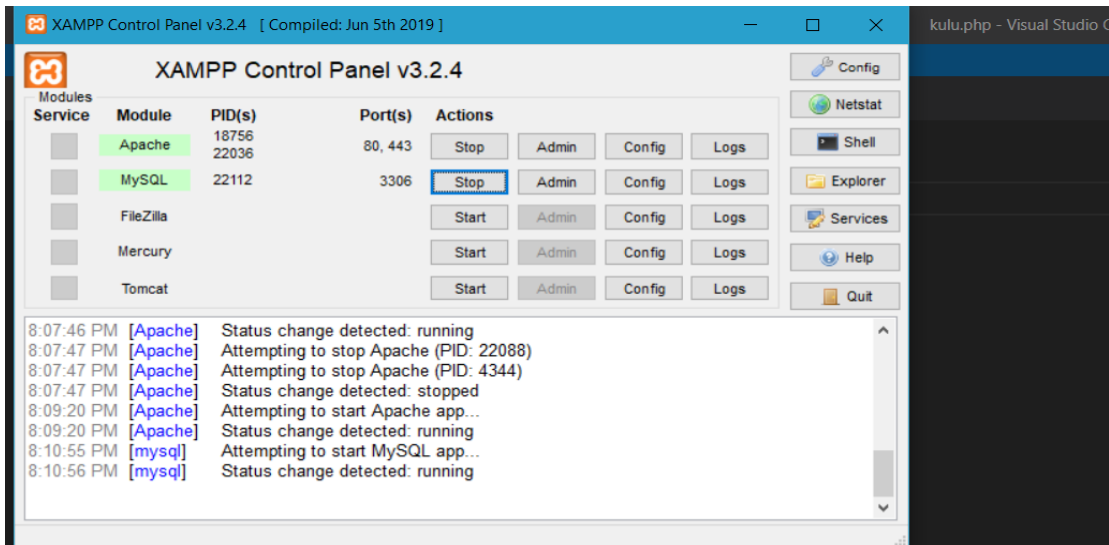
XAMPP Control Panel v3.2.4 [ Compiled: Jun 5th 2019 ]

kulu.php - Visual Studio C

XAMPP Control Panel v3.2.4

Config

Modules

Netstat

| Service | Module | PID(s) | Port(s) | Actions | | | |
|---|---|---|---|---|---|---|---|
| | Apache | 18756 22036 | 80, 443 | Stop | Admin | Config | Logs |
| | MySQL | 22112 | 3306 | Stop | Admin | Config | Logs |
| | FileZilla | | | Start | Admin | Config | Logs |
| | Mercury | | | Start | Admin | Config | Logs |
| | Tomcat | | | Start | Admin | Config | Logs |

Shell

Explorer

Services

Help

Quit

8:07:46 PM [Apache] Status change detected: running
8:07:47 PM [Apache] Attempting to stop Apache (PID: 22088)
8:07:47 PM [Apache] Attempting to stop Apache (PID: 4344)
8:07:47 PM [Apache] Status change detected: stopped
8:09:20 PM [Apache] Attempting to start Apache app...
8:09:20 PM [Apache] Status change detected: running
8:10:55 PM [mysql] Attempting to start MySQL app...
8:10:56 PM [mysql] Status change detected: running